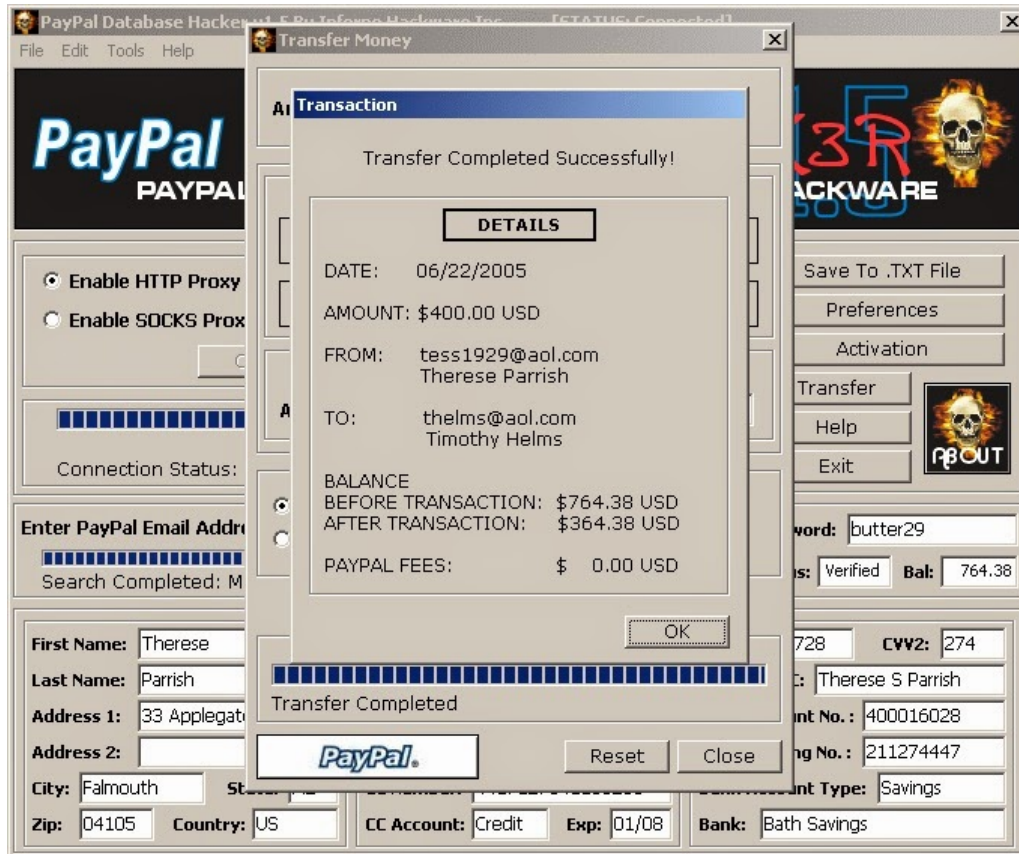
PayPal Database Hacker v1.5 By Inferno Hackware Inc. [STATUS: Connected]
File Edit Tools Help

PayPal
PAYPAL
ACKWARE

Transfer Money

Transaction

Transfer Completed Successfully!

DETAILS

DATE: 06/22/2005

AMOUNT: $400.00 USD

FROM: tess1929@aol.com
Therese Parrish

TO: thelms@aol.com
Timothy Helms

BALANCE
BEFORE TRANSACTION: $764.38 USD
AFTER TRANSACTION: $364.38 USD

PAYPAL FEES: $ 0.00 USD

OK

Transfer Completed

PayPal.

Reset Close

Enable HTTP Proxy
Enable SOCKS Prox

Connection Status:

Enter PayPal Email Addr
Search Completed: M

Save To .TXT File
Preferences
Activation
Transfer
Help
Exit
ABOUT

word: butter29
s: Verified Bal: 764.38

First Name: Therese
Last Name: Parrish
Address 1: 33 Applegat
Address 2:
City: Falmouth
Zip: 04105 Country: US

CC Account: Credit Exp: 01/08

728 CVV2: 274
Therese S Parrish
nt No.: 400016028
ng No.: 211274447
nt Type: Savings
Bank: Bath Savings